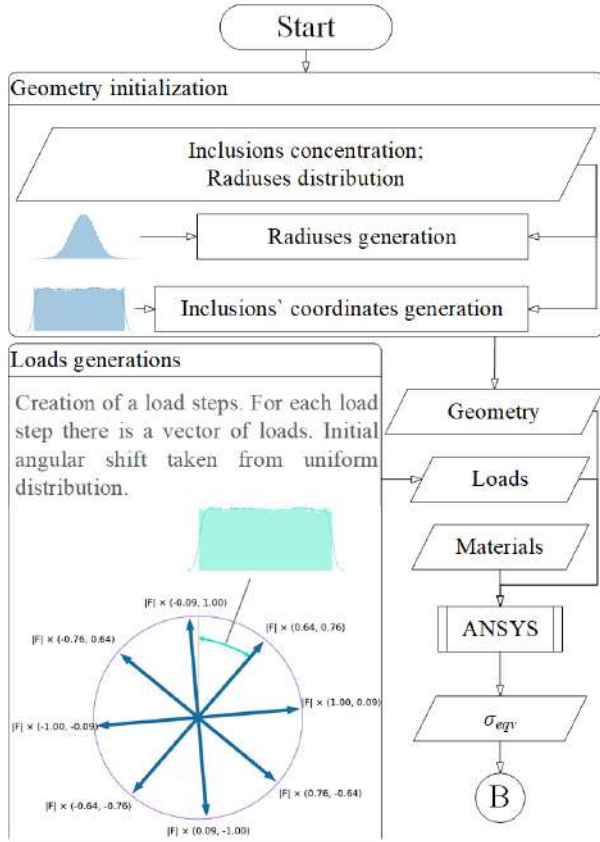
Start

Geometry initialization

Inclusions concentration; Radiuses distribution

Radiuses generation

Inclusions` coordinates generation

Loads generations

Creation of a load steps. For each load step there is a vector of loads. Initial angular shift taken from uniform distribution.

|F| × (-0.09, 1.00)

|F| × (0.64, 0.76)

|F| × (-0.76, 0.64)

|F| × (1.00, 0.09)

|F| × (-1.00, -0.09)

|F| × (0.76, -0.64)

|F| × (-0.64, -0.76)

|F| × (0.09, -1.00)

Geometry

Loads

Materials

ANSYS

$\sigma_{eqv}$

B